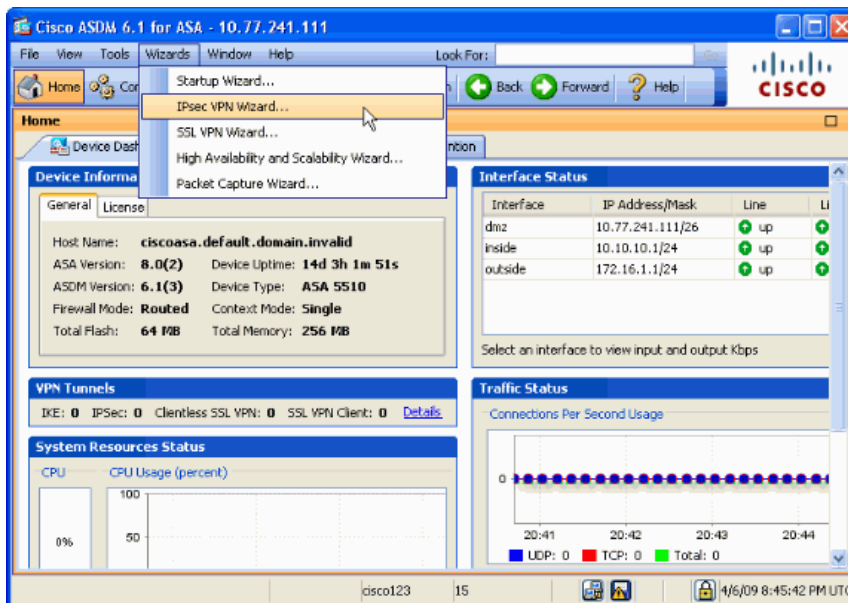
Cisco ASDM 6.1 for ASA - 10.77.241.111

File View Tools Wizards Window Help Look For:

Home Co Back Forward Help

Startup Wizard...
IPsec VPN Wizard...
SSL VPN Wizard...
High Availability and Scalability Wizard...
Packet Capture Wizard...

Home

Device Dash ntion

Device Informa

General License

Host Name: ciscoasa.default.domain.invalid
ASA Version: 8.0(2) Device Uptime: 14d 3h 1m 51s
ASDM Version: 6.1(3) Device Type: ASA 5510
Firewall Mode: Routed Context Mode: Single
Total Flash: 64 MB Total Memory: 256 MB

Interface Status

| Interface | IP Address/Mask | Line | Li |
|---|---|---|---|
| dmz | 10.77.241.111/26 | up | |
| inside | 10.10.10.1/24 | up | |
| outside | 172.16.1.1/24 | up | |

Select an interface to view input and output Kbps

VPN Tunnels

IKE: 0 IPSec: 0 Clientless SSL VPN: 0 SSL VPN Client: 0 Details

Traffic Status

Connections Per Second Usage

0

20:41 20:42 20:43 20:44

UDP: 0 TCP: 0 Total: 0

System Resources Status

CPU CPU Usage (percent)

100

0%

50

cisco123 15 4/6/09 8:45:42 PM UTC

CISCO